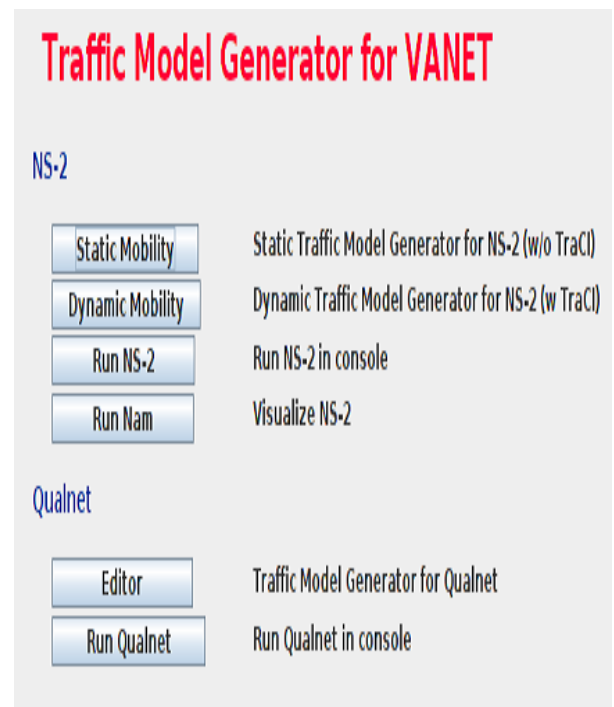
Traffic Model Generator for VANET

NS-2

Static Mobility
Static Traffic Model Generator for NS-2 (w/o TraCI)

Dynamic Mobility
Dynamic Traffic Model Generator for NS-2 (w TraCI)

Run NS-2
Run NS-2 in console

Run Nam
Visualize NS-2

Qualnet

Editor
Traffic Model Generator for Qualnet

Run Qualnet
Run Qualnet in console